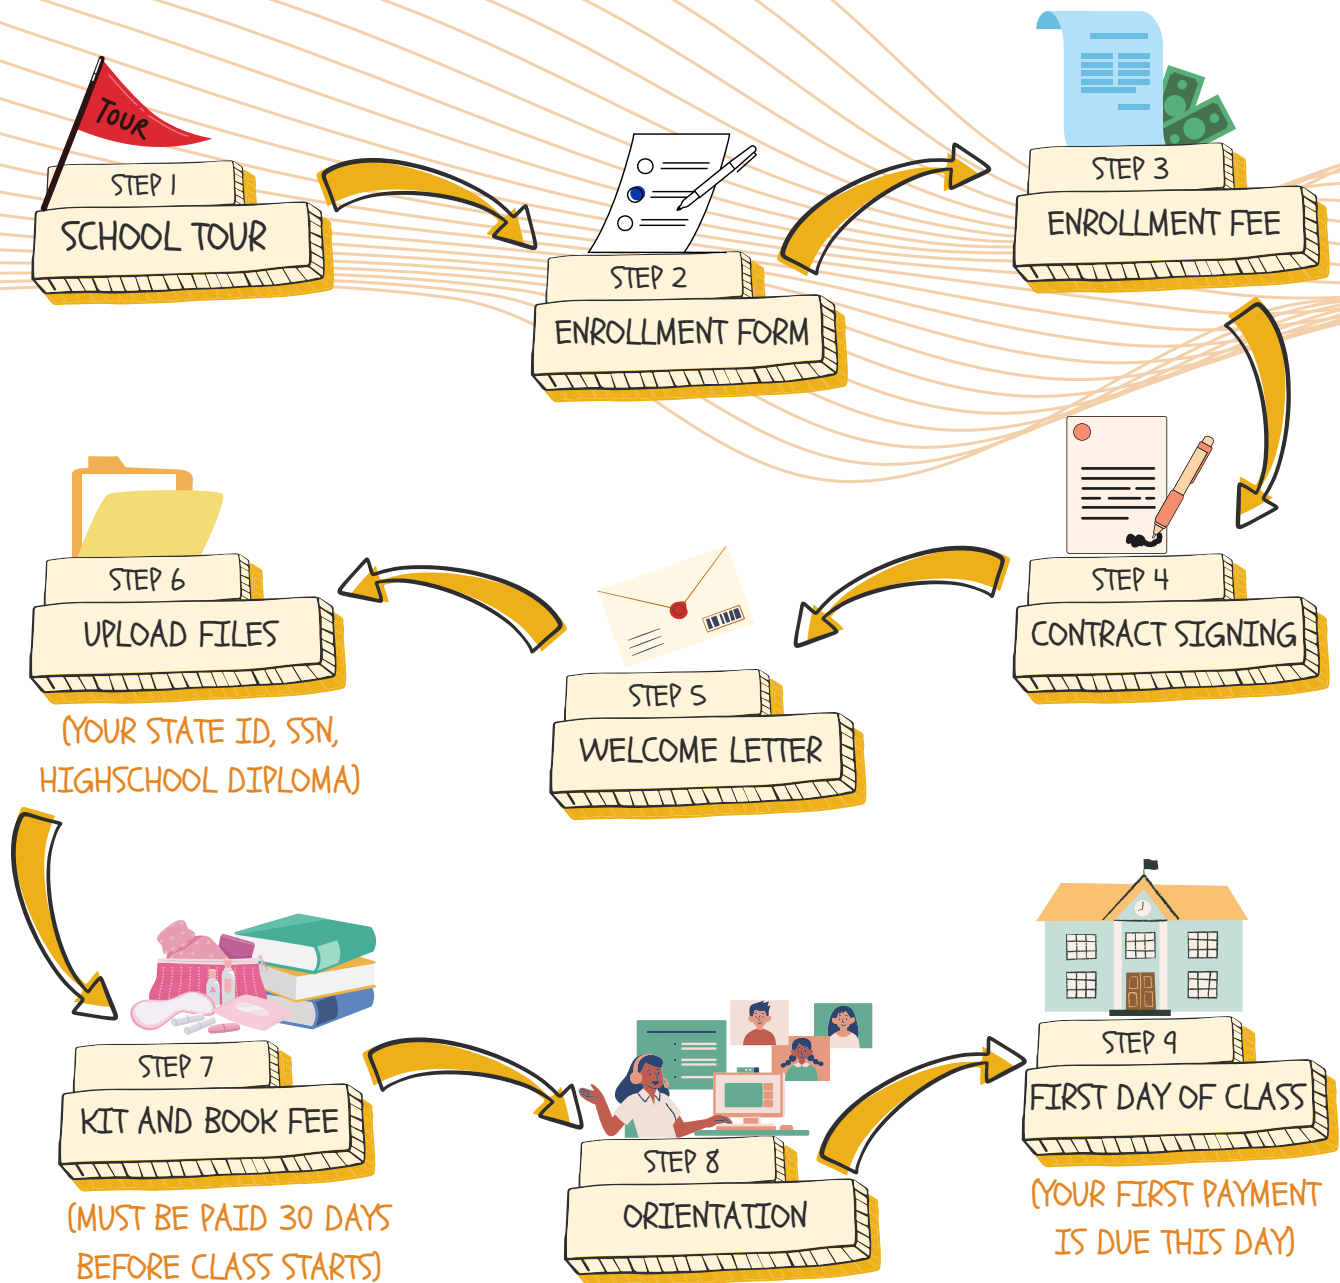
TOUR

STEP 1
SCHOOL TOUR

STEP 2
ENROLLMENT FORM

STEP 3
ENROLLMENT FEE

STEP 6
UPLOAD FILES

(YOUR STATE ID, SSN, HIGHSCHOOL DIPLOMA)

STEP 5
WELCOME LETTER

STEP 4
CONTRACT SIGNING

STEP 7
KIT AND BOOK FEE

(MUST BE PAID 30 DAYS BEFORE CLASS STARTS)

STEP 8
ORIENTATION

STEP 9
FIRST DAY OF CLASS

(YOUR FIRST PAYMENT IS DUE THIS DAY)